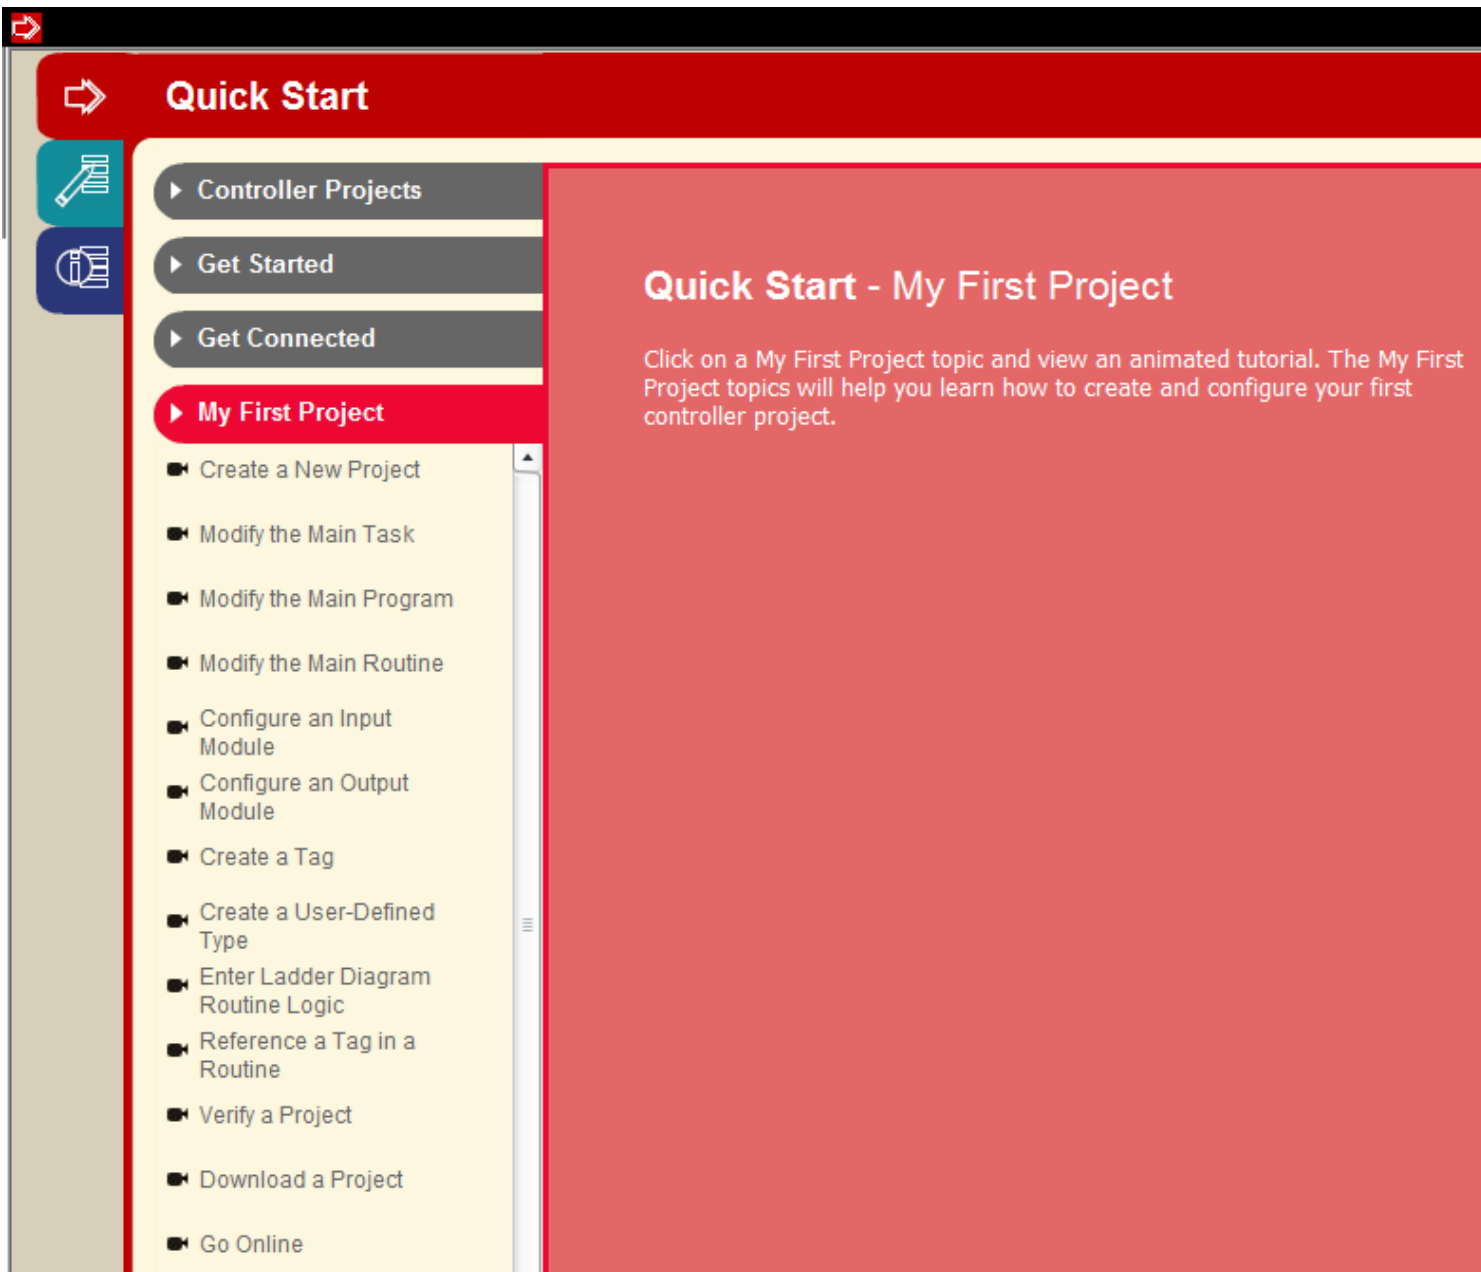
Quick Start

Controller Projects

Get Started

Get Connected

My First Project

Create a New Project

Modify the Main Task

Modify the Main Program

Modify the Main Routine

Configure an Input Module

Configure an Output Module

Create a Tag

Create a User-Defined Type

Enter Ladder Diagram Routine Logic

Reference a Tag in a Routine

Verify a Project

Download a Project

Go Online

Quick Start - My First Project

Click on a My First Project topic and view an animated tutorial. The My First Project topics will help you learn how to create and configure your first controller project.